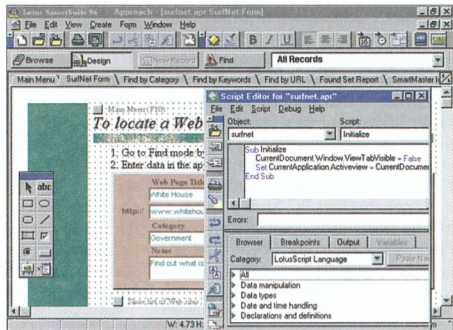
Lotus SmartSuite 96 - Approach - [surfnet.apr: SurfNet Form]

File Edit View Create Form Window Help

Browse Design New Record Find All Records

Main Menu SurfNet Form Find by Category Find by Keywords Find by URL Found Set Report SmartMaster I

Main Menu (F9)

To locate a Web

1. Go to Find mode by
2. Enter data in the ap

Web Page Title
White House
http:// www.whitehou
Category
Government
Notes
Find out what is

abc

Script Editor for "surfnet.apr"

File Edit Script Debug Help

Object: surfnet
Script: Initialize

Sub Initialize
CurrentDocument.Window.ViewTabVisible = False
Set CurrentApplication.Activeview = CurrentDocumen
End Sub

Errors:

Browser Breakpoints Output Variables

Category: LotusScript Language Paste Na

All
Data manipulation
Data types
Date and time handling
Declarations and definitions

W: 4.73 H: